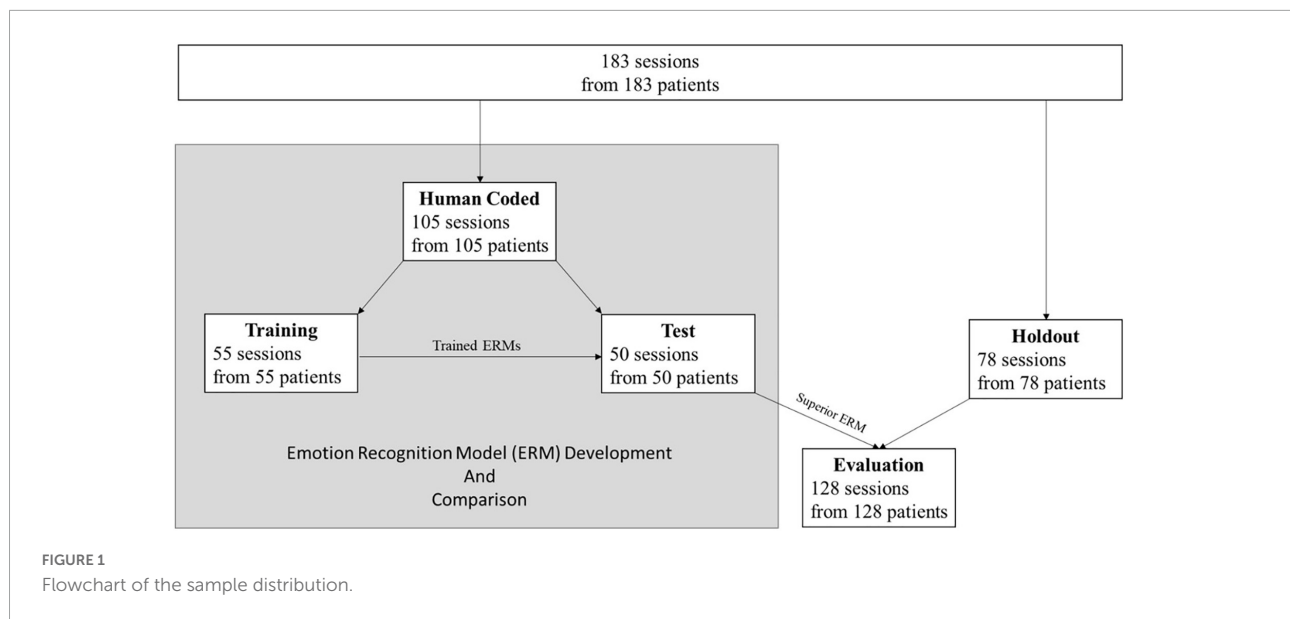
183 sessions
from 183 patients

Human Coded
105 sessions
from 105 patients

Training
55 sessions
from 55 patients

Trained ERMs

Test
50 sessions
from 50 patients

Holdout
78 sessions
from 78 patients

Superior ERM

Emotion Recognition Model (ERM) Development
And
Comparison

Evaluation
128 sessions
from 128 patients

FIGURE 1
Flowchart of the sample distribution.